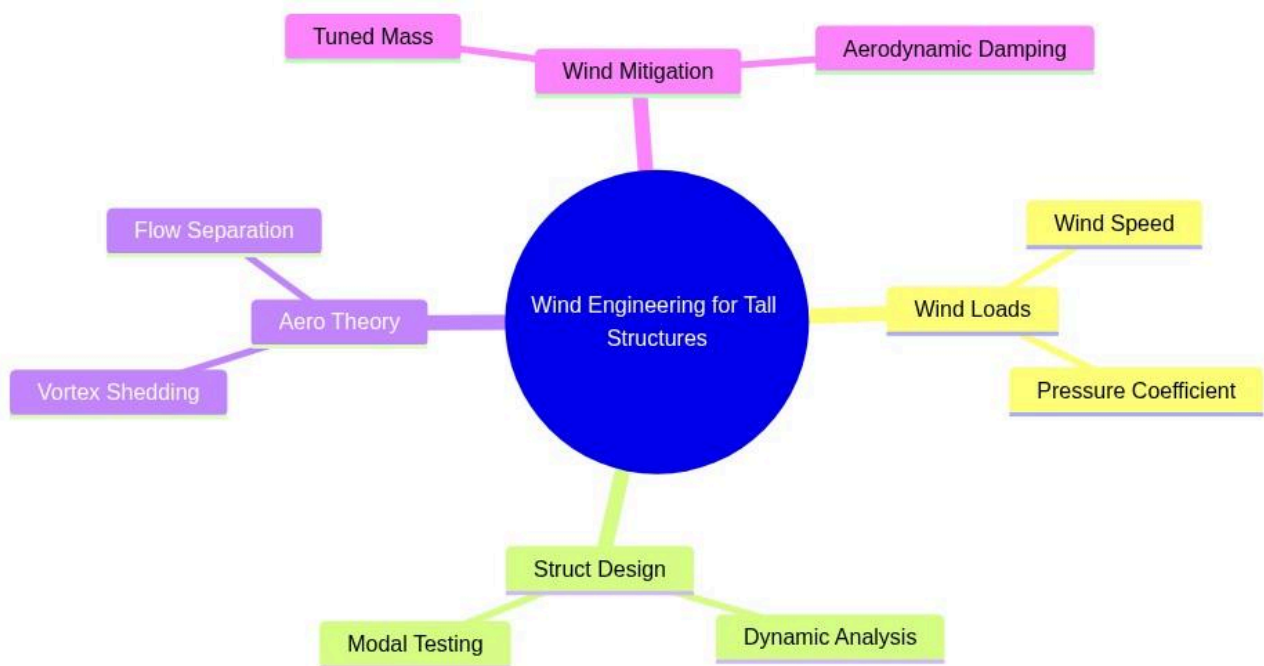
Tuned Mass

Wind Mitigation

Aerodynamic Damping

Flow Separation

Aero Theory

Vortex Shedding

Wind Engineering for Tall Structures

Wind Speed

Wind Loads

Pressure Coefficient

Struct Design

Modal Testing

Dynamic Analysis